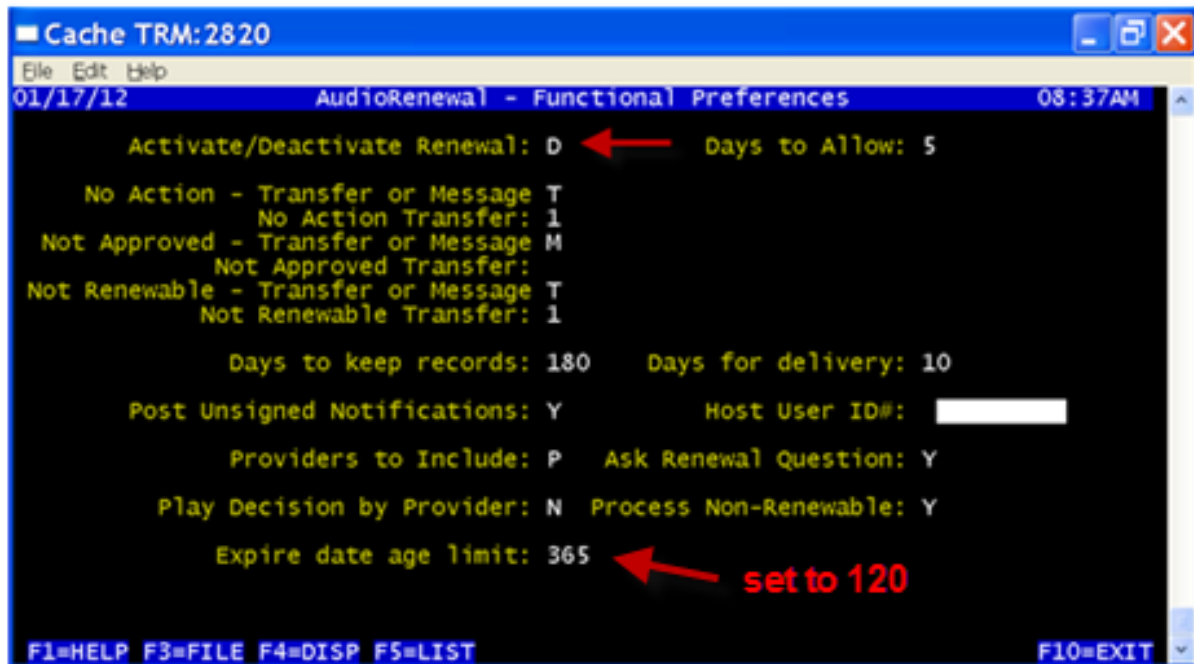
Cache TRM:2820

File Edit Help

01/17/12 AudioRenewal - Functional Preferences 08:37AM

Activate/Deactivate Renewal: D Days to Allow: 5

No Action - Transfer or Message T
No Action Transfer: 1
Not Approved - Transfer or Message M
Not Approved Transfer:
Not Renewable - Transfer or Message T
Not Renewable Transfer: 1

Days to keep records: 180 Days for delivery: 10

Post Unsigned Notifications: Y Host User ID#:

Providers to Include: P Ask Renewal Question: Y

Play Decision by Provider: N Process Non-Renewable: Y

Expire date age limit: 365

set to 120

F1=HELP F3=FILE F4=DISP F5=LIST F10=EXIT